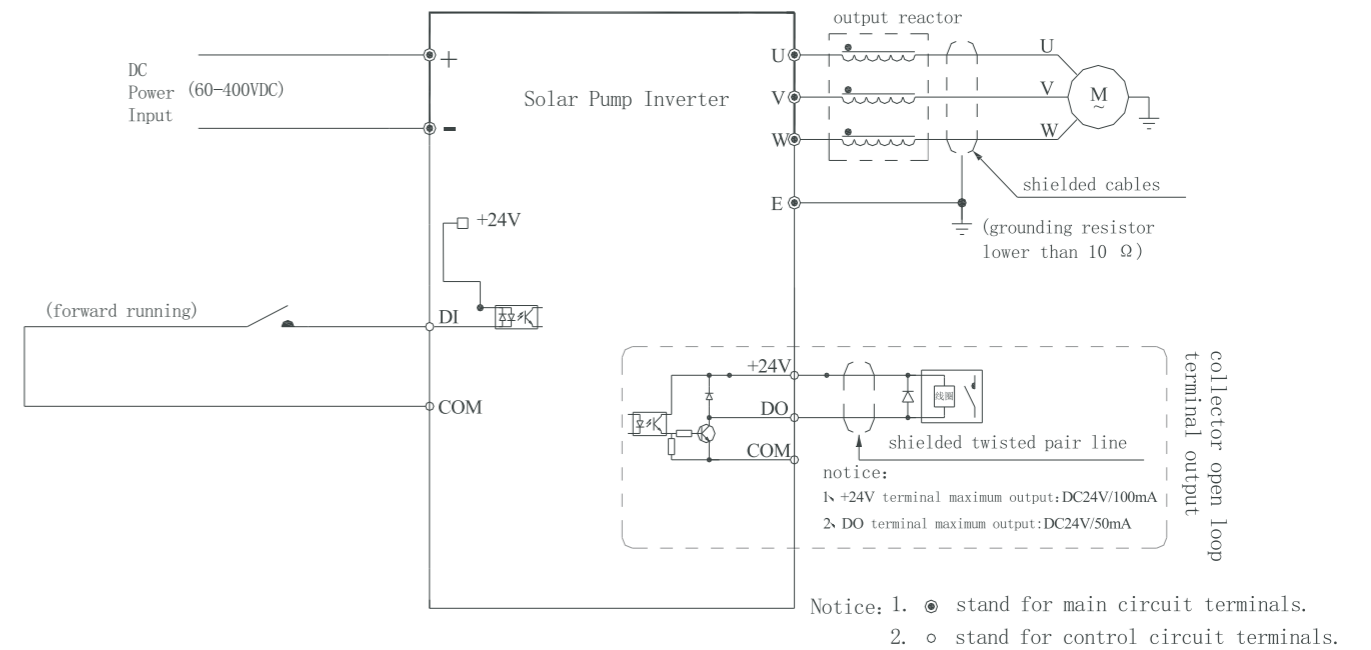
DC
Power (60-400VDC)
Input

+
−

Solar Pump Inverter

output reactor

U
V
W
U
V
W
M
~

shielded cables

E
(grounding resistor lower than 10 Ω)

+24V

(forward running)
DI
COM

+24V
DO
COM
线圈

shielded twisted pair line

notice:
1、+24V terminal maximum output:DC24V/100mA
2、DO terminal maximum output:DC24V/50mA

collector open loop terminal output

Notice: 1. ◉ stand for main circuit terminals.
2. ○ stand for control circuit terminals.